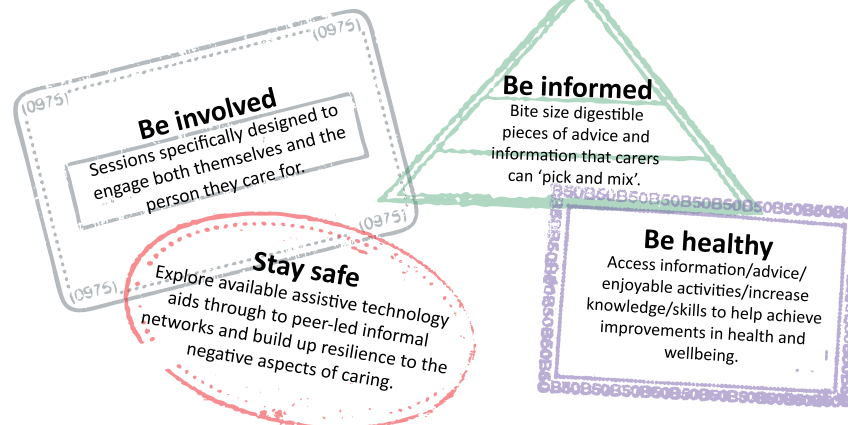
(0975)

(0975)

Be involved

Sessions specifically designed to engage both themselves and the person they care for.

(0975)

(0975)

Be informed

Bite size digestible pieces of advice and information that carers can 'pick and mix'.

B50B50B50B50B50B50B50B50B50

Stay safe

Explore available assistive technology aids through to peer-led informal networks and build up resilience to the negative aspects of caring.

Be healthy

Access information/advice/ enjoyable activities/increase knowledge/skills to help achieve improvements in health and wellbeing.

B50B50B50B50B50B50B50B50B50